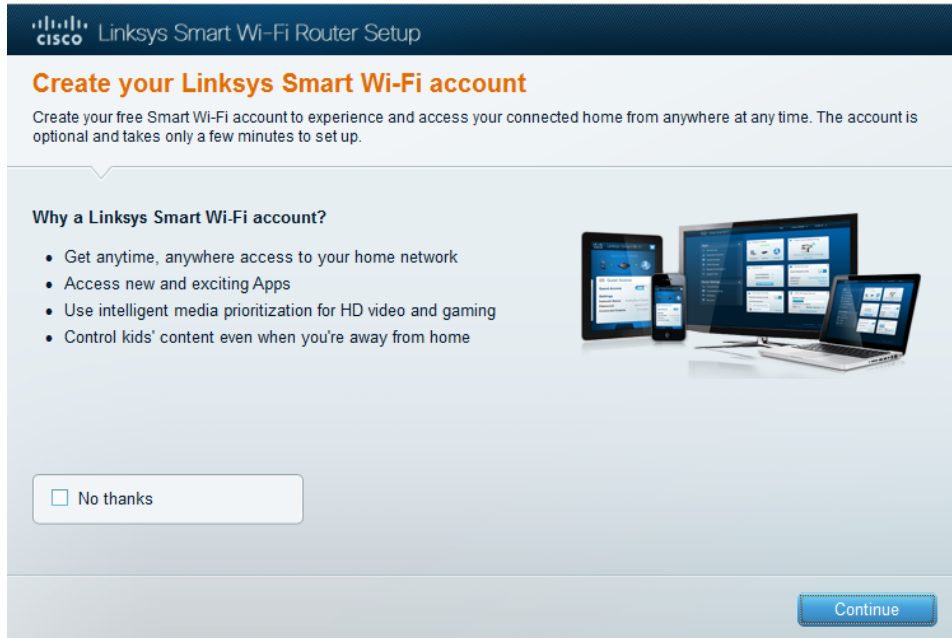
cisco Linksys Smart Wi-Fi Router Setup

Create your Linksys Smart Wi-Fi account

Create your free Smart Wi-Fi account to experience and access your connected home from anywhere at any time. The account is optional and takes only a few minutes to set up.

Why a Linksys Smart Wi-Fi account?

- Get anytime, anywhere access to your home network
- Access new and exciting Apps
- Use intelligent media prioritization for HD video and gaming
- Control kids' content even when you're away from home

No thanks

Continue